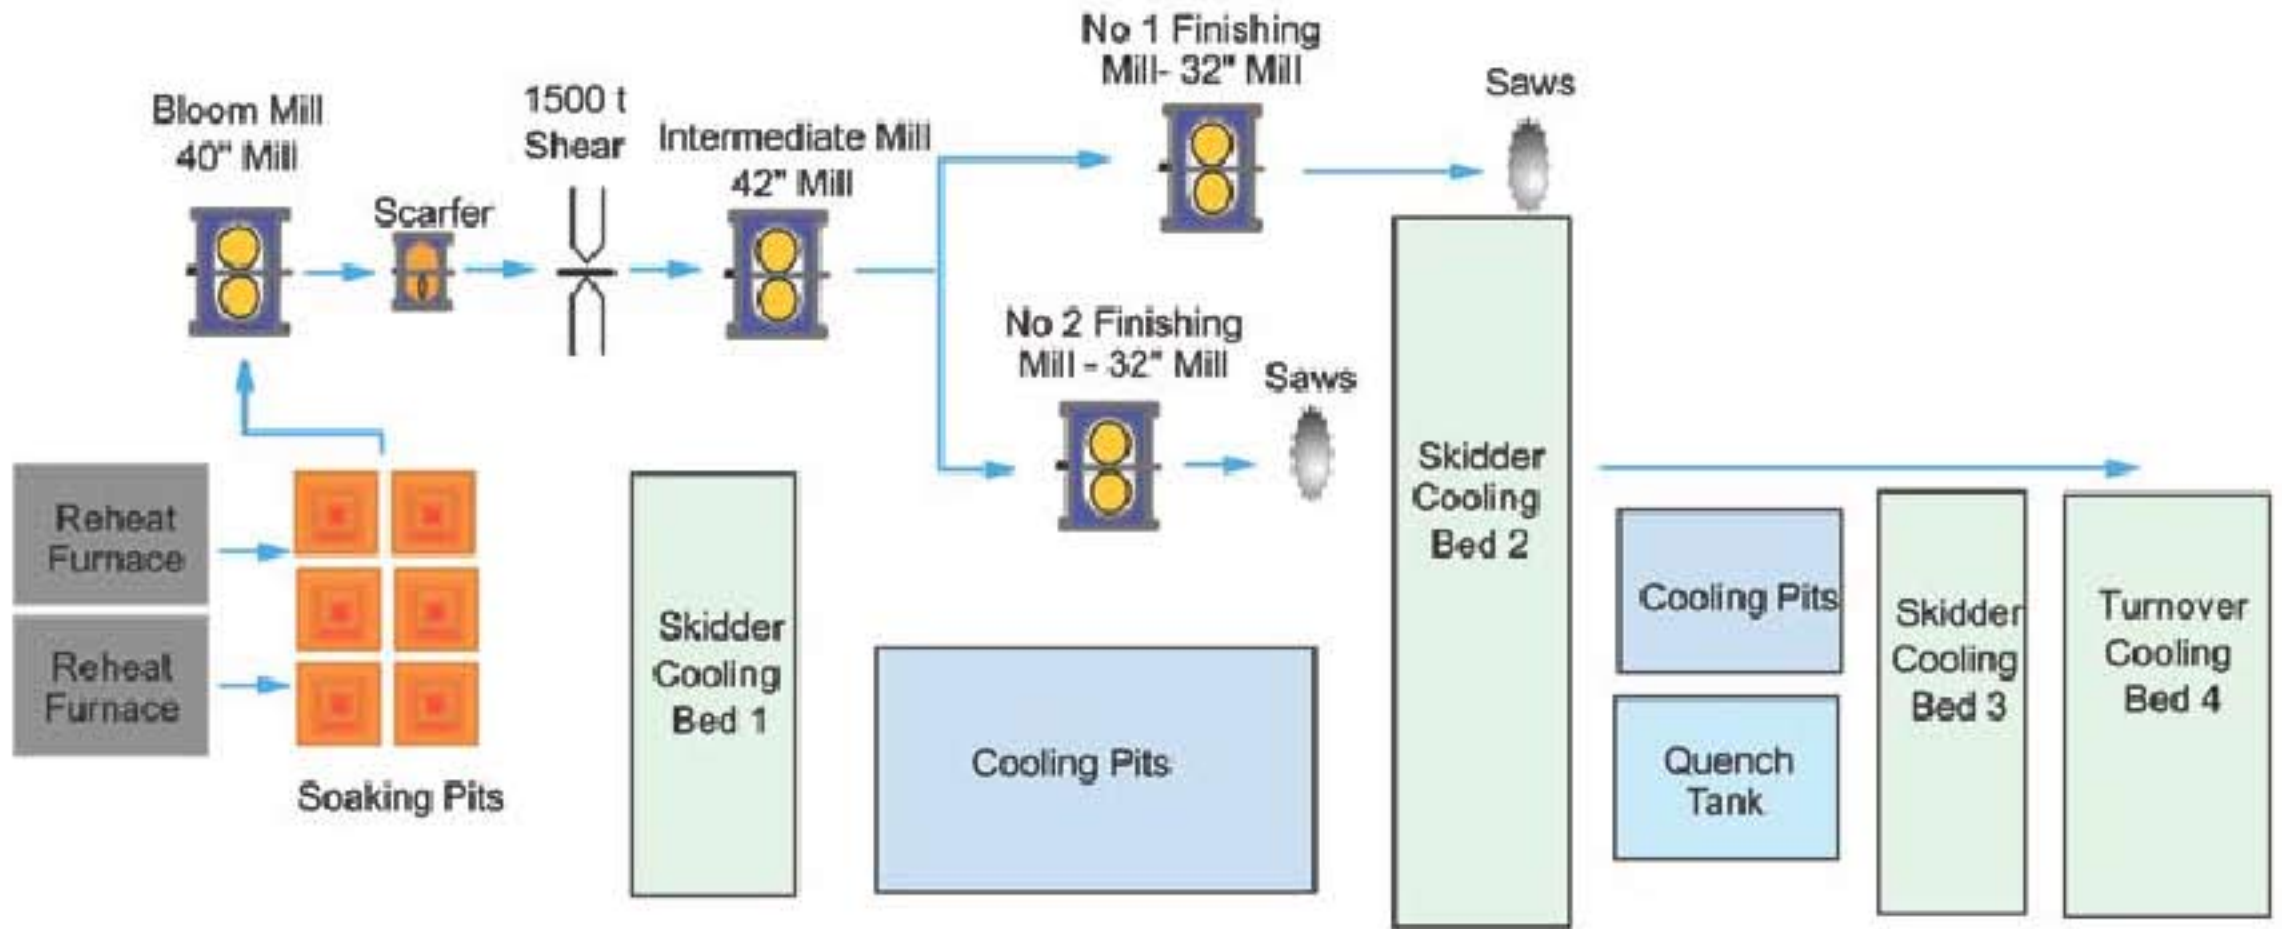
Bloom Mill
40" Mill

Scarfer

1500 t
Shear

Intermediate Mill
42" Mill

No 1 Finishing
Mill- 32" Mill

Saws

No 2 Finishing
Mill - 32" Mill

Saws

Reheat
Furnace

Reheat
Furnace

Soaking Pits

Skidder
Cooling
Bed 1

Cooling Pits

Skidder
Cooling
Bed 2

Cooling Pits

Quench
Tank

Skidder
Cooling
Bed 3

Turnover
Cooling
Bed 4